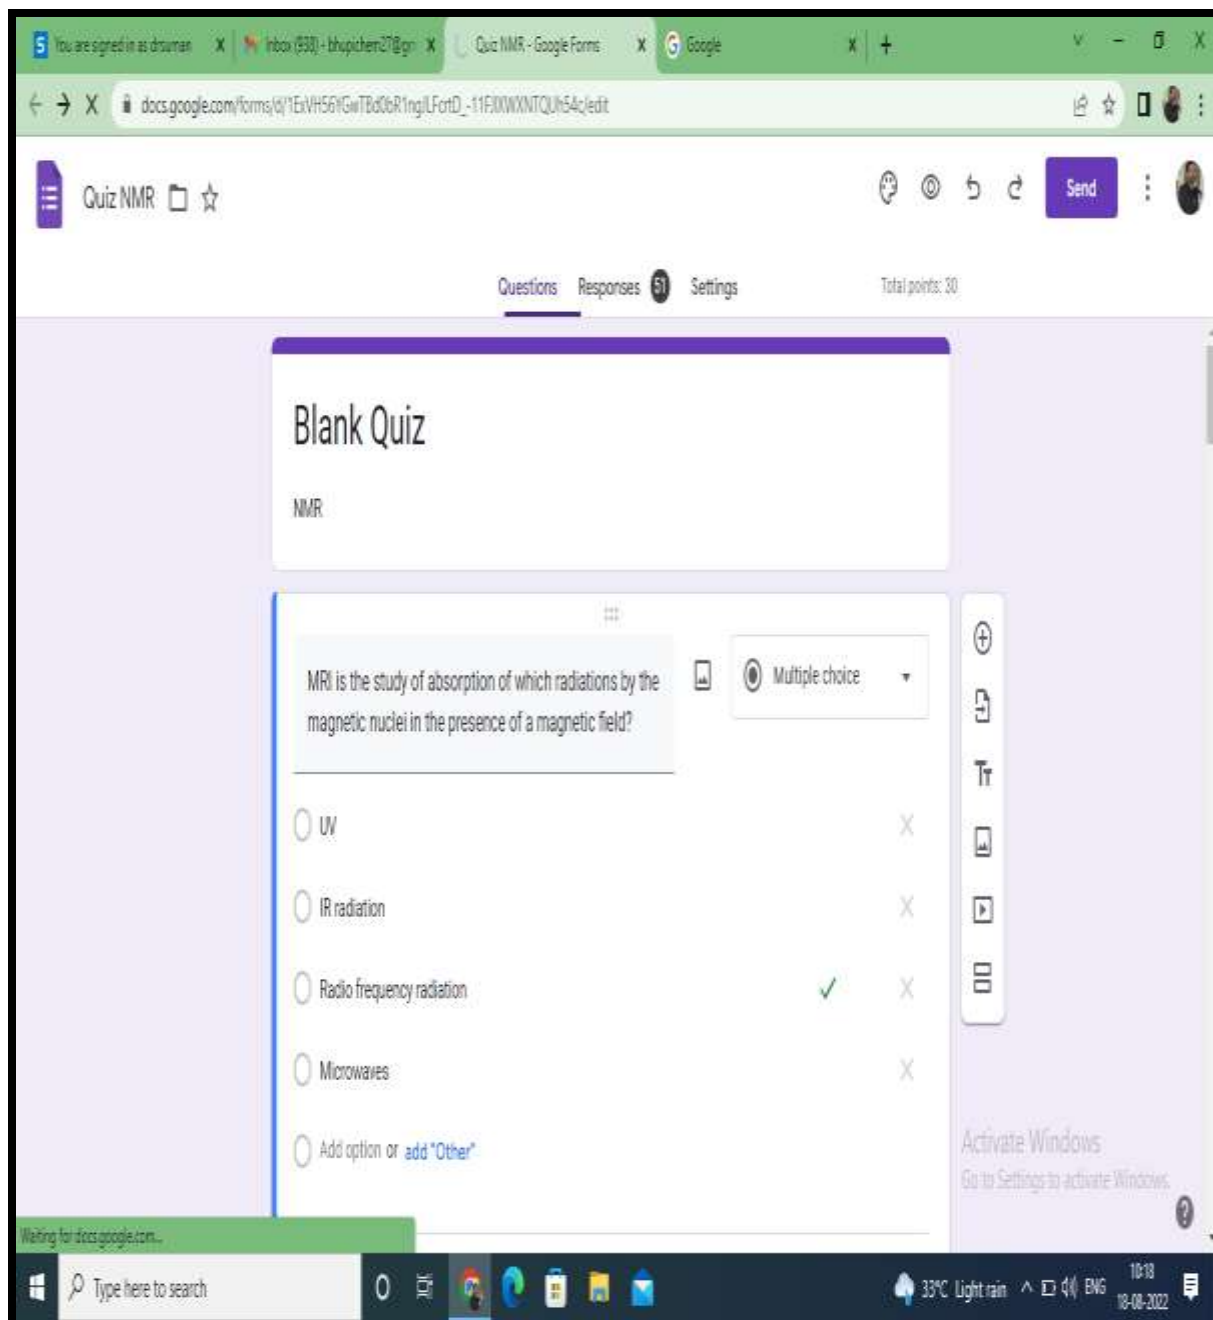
You are signed in as drsuman X | Inbox (938) - bhupichem27@gm X | Quiz NMR - Google Forms X | Google X | +

docs.google.com/forms/d/1ExVH56YGwTBd0bR1ngLFctD_11FJXWXNTQUh54c/edit

Quiz NMR

Send

Questions Responses 51 Settings

Total points: 30

Blank Quiz

NMR

MRI is the study of absorption of which radiations by the magnetic nuclei in the presence of a magnetic field?

Multiple choice

UV

IR radiation

Radio frequency radiation

Microwaves

Add option or add "Other"

Activate Windows
Go to Settings to activate Windows.

Waiting for docs.google.com...

Type here to search

33°C Light rain ENG 10:18 18-08-2022